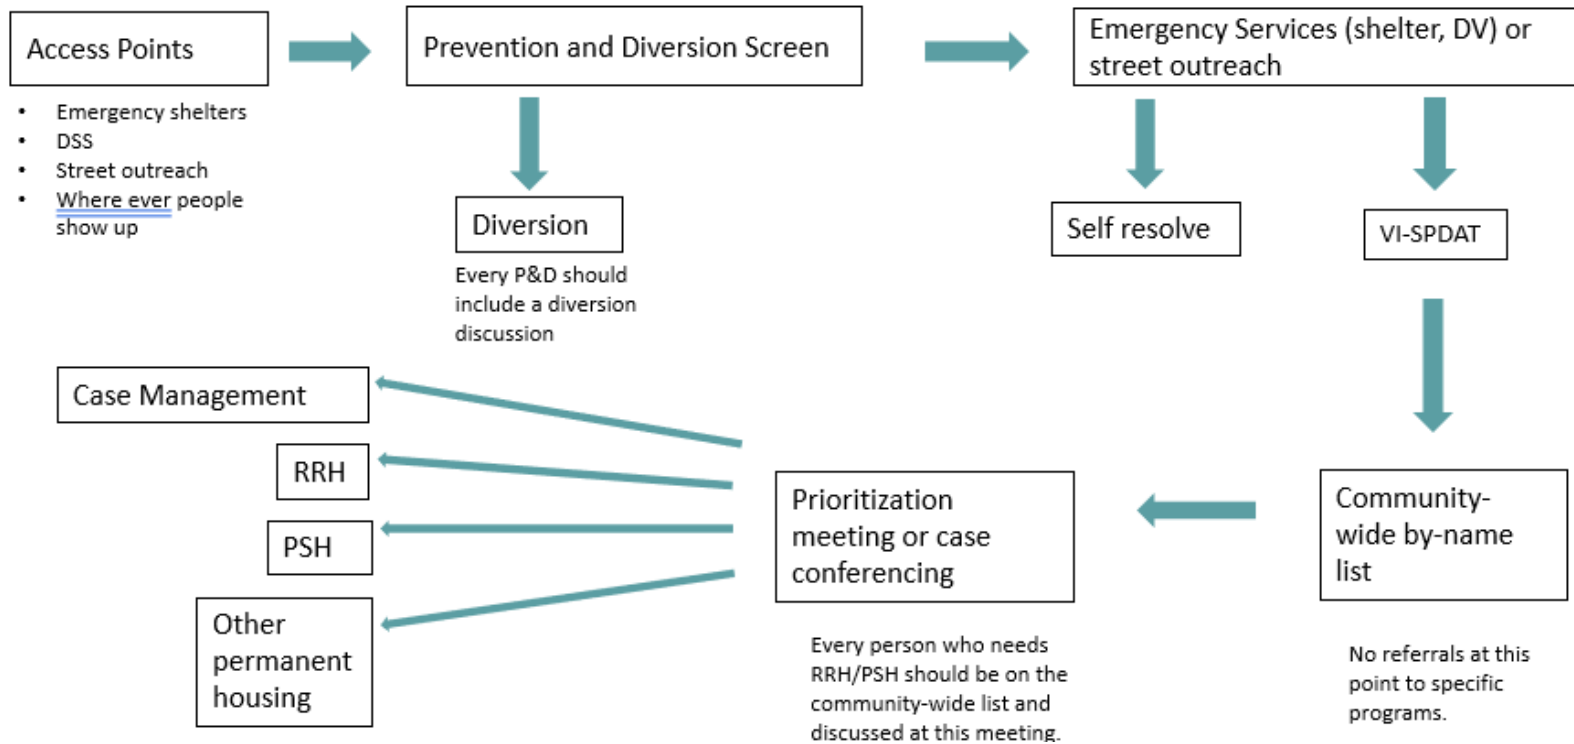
Access Points

- Emergency shelters
- DSS
- Street outreach
- Where ever people show up

Prevention and Diversion Screen

Diversion

Every P&D should include a diversion discussion

Emergency Services (shelter, DV) or street outreach

Self resolve

VI-SPDAT

Community-wide by-name list

No referrals at this point to specific programs.

Prioritization meeting or case conferencing

Every person who needs RRH/PSH should be on the community-wide list and discussed at this meeting.

Case Management

RRH

PSH

Other permanent housing